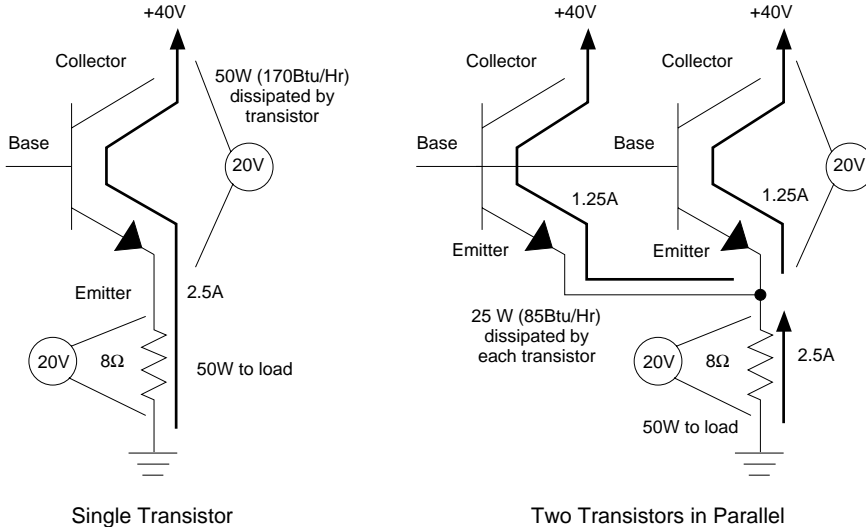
+40V

Collector

50W (170Btu/Hr) dissipated by transistor

Base

20V

Emitter

2.5A

20V

8Ω

50W to load

Single Transistor

+40V

+40V

Collector

Collector

Base

Base

20V

1.25A

1.25A

Emitter

Emitter

25 W (85Btu/Hr) dissipated by each transistor

20V

8Ω

2.5A

50W to load

Two Transistors in Parallel